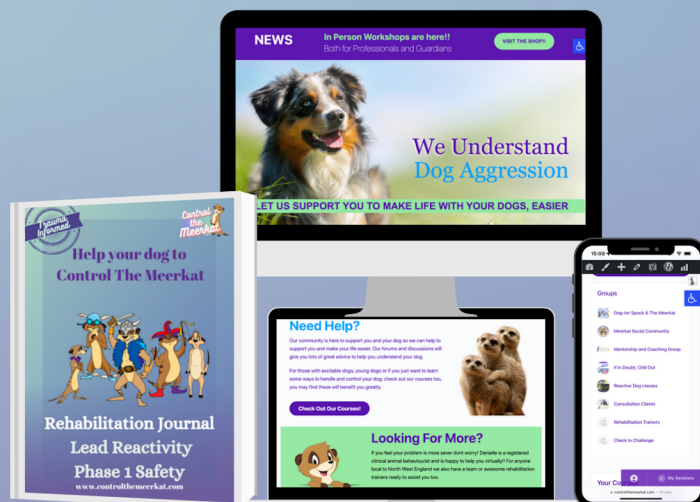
NEWS

In Person Workshops are here!!
Both for Professionals and Guardians

VISIT THE SHOP!!

We Understand
Dog Aggression

LET US SUPPORT YOU TO MAKE LIFE WITH YOUR DOGS, EASIER

Trauma Informed

Control the Meerkat

Help your dog to
Control The Meerkat

Rehabilitation Journal
Lead Reactivity
Phase 1 Safety

www.controlthemeerkat.com

Need Help?

Our community is here to support you and your dog so we can help to support you and make your life easier. Our forums and discussions will give you lots of great advice to help you understand your dog.

For those with excitable dogs, young dogs or if you just want to learn some ways to handle and control your dog, check out our courses too, you may find these will benefit you greatly.

Check Out Our Courses!

Looking For More?

If you feel your problem is more sever dont worry! Danielle is a registered clinical animal behaviourist and is happy to help you virtually!! For anyone local to North West England we also have a team or awesome rehabilitation trainers ready to assist you too.

16:09

Groups

Dog-tor Spock & The Meerkat

Meerkat Social Community

Mentorship and Coaching Group

If In Doubt, Chill Out

Reactive Dog classes

Consultation Clients

Rehabilitation Trainers

Check In Challenge

Your C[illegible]

controlthemeerkat.com

My Sessions